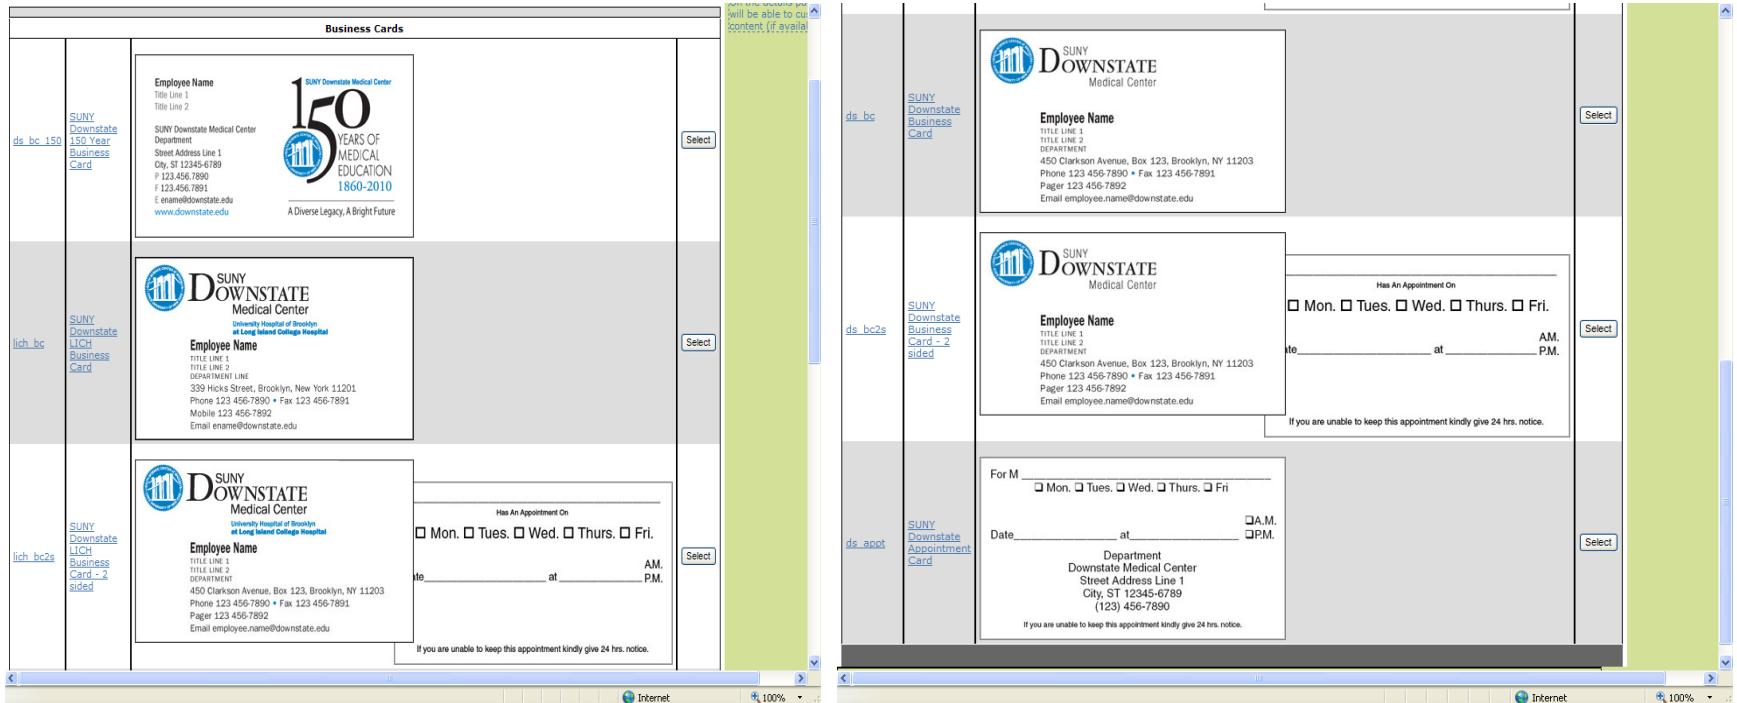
Business Cards

| | | | |
|---|---|---|---|
| ds_bc_150 | SUNY Downstate 150 Year Business Card | Employee Name<br>Title Line 1<br>Title Line 2<br>SUNY Downstate Medical Center<br>Department<br>Street Address Line 1<br>City, ST 12345-6789<br>P 123.456.7890<br>F 123.456.7891<br>E ename@downstate.edu<br>www.downstate.edu<br>SUNY Downstate Medical Center<br>150 YEARS OF MEDICAL EDUCATION 1860-2010<br>A Diverse Legacy, A Bright Future | Select |
| lich_bc | SUNY Downstate LICH Business Card | SUNY DOWNSTATE Medical Center<br>University Hospital of Brooklyn at Long Island College Hospital<br>Employee Name<br>TITLE LINE 1<br>TITLE LINE 2<br>DEPARTMENT LINE<br>339 Hicks Street, Brooklyn, New York 11201<br>Phone 123 456-7890 • Fax 123 456-7891<br>Mobile 123 456-7892<br>Email ename@downstate.edu | Select |
| lich_bc2s | SUNY Downstate LICH Business Card - 2 sided | SUNY DOWNSTATE Medical Center<br>University Hospital of Brooklyn at Long Island College Hospital<br>Employee Name<br>TITLE LINE 1<br>TITLE LINE 2<br>DEPARTMENT<br>450 Clarkson Avenue, Box 123, Brooklyn, NY 11203<br>Phone 123 456-7890 • Fax 123 456-7891<br>Pager 123 456-7892<br>Email employee.name@downstate.edu<br>Has An Appointment On<br>☐ Mon. ☐ Tues. ☐ Wed. ☐ Thurs. ☐ Fri.<br>te__________ at __________ AM. P.M.<br>If you are unable to keep this appointment kindly give 24 hrs. notice. | Select |
| ds_bc | SUNY Downstate Business Card | SUNY DOWNSTATE Medical Center<br>Employee Name<br>TITLE LINE 1<br>TITLE LINE 2<br>DEPARTMENT<br>450 Clarkson Avenue, Box 123, Brooklyn, NY 11203<br>Phone 123 456-7890 • Fax 123 456-7891<br>Pager 123 456-7892<br>Email employee.name@downstate.edu | Select |
| ds_bc2s | SUNY Downstate Business Card - 2 sided | SUNY DOWNSTATE Medical Center<br>Employee Name<br>TITLE LINE 1<br>TITLE LINE 2<br>DEPARTMENT<br>450 Clarkson Avenue, Box 123, Brooklyn, NY 11203<br>Phone 123 456-7890 • Fax 123 456-7891<br>Pager 123 456-7892<br>Email employee.name@downstate.edu<br>Has An Appointment On<br>☐ Mon. ☐ Tues. ☐ Wed. ☐ Thurs. ☐ Fri.<br>te__________ at __________ AM. P.M.<br>If you are unable to keep this appointment kindly give 24 hrs. notice. | Select |
| ds_appt | SUNY Downstate Appointment Card | For M __________<br>❑ Mon. ❑ Tues. ❑ Wed. ❑ Thurs. ❑ Fri<br>Date__________ at __________ ❑A.M. ❑P.M.<br>Department<br>Downstate Medical Center<br>Street Address Line 1<br>City, ST 12345-6789<br>(123) 456-7890<br>If you are unable to keep this appointment kindly give 24 hrs. notice. | Select |

will be able to cu
content (if availa

Internet
100%

Internet
100%